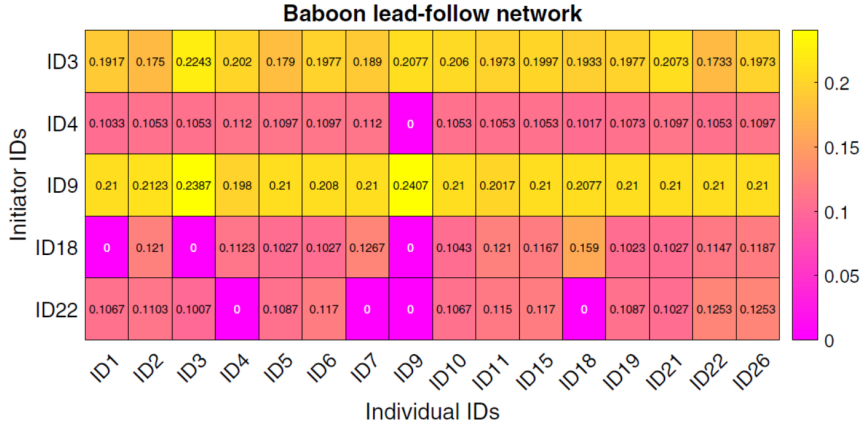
Baboon lead-follow network

| | ID1 | ID2 | ID3 | ID4 | ID5 | ID6 | ID7 | ID9 | ID10 | ID11 | ID15 | ID18 | ID19 | ID21 | ID22 | ID26 |
|---|---|---|---|---|---|---|---|---|---|---|---|---|---|---|---|---|
| ID3 | 0.1917 | 0.175 | 0.2243 | 0.202 | 0.179 | 0.1977 | 0.189 | 0.2077 | 0.206 | 0.1973 | 0.1997 | 0.1933 | 0.1977 | 0.2073 | 0.1733 | 0.1973 |
| ID4 | 0.1033 | 0.1053 | 0.1053 | 0.112 | 0.1097 | 0.1097 | 0.112 | 0 | 0.1053 | 0.1053 | 0.1053 | 0.1017 | 0.1073 | 0.1097 | 0.1053 | 0.1097 |
| ID9 | 0.21 | 0.2123 | 0.2387 | 0.198 | 0.21 | 0.208 | 0.21 | 0.2407 | 0.21 | 0.2017 | 0.21 | 0.2077 | 0.21 | 0.21 | 0.21 | 0.21 |
| ID18 | 0 | 0.121 | 0 | 0.1123 | 0.1027 | 0.1027 | 0.1267 | 0 | 0.1043 | 0.121 | 0.1167 | 0.159 | 0.1023 | 0.1027 | 0.1147 | 0.1187 |
| ID22 | 0.1067 | 0.1103 | 0.1007 | 0 | 0.1087 | 0.117 | 0 | 0 | 0.1067 | 0.115 | 0.117 | 0 | 0.1087 | 0.1027 | 0.1253 | 0.1253 |

Initiator IDs

Individual IDs

0.2
0.15
0.1
0.05
0